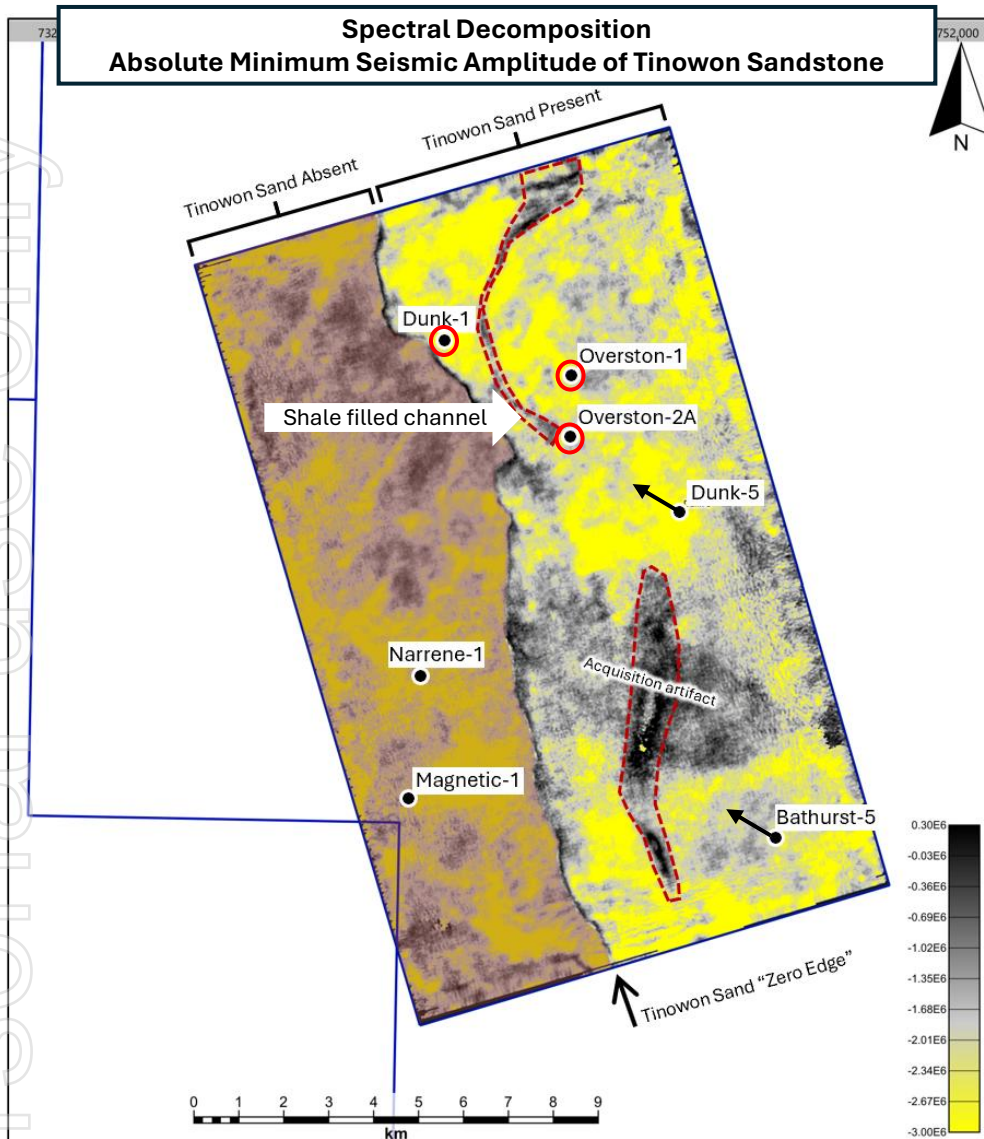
732

Spectral Decomposition
Absolute Minimum Seismic Amplitude of Tinowon Sandstone

752,000

N

Tinowon Sand Present

Tinowon Sand Absent

Dunk-1

Overston-1

Shale filled channel

Overston-2A

Dunk-5

Narrene-1

Acquisition artifact

Magnetic-1

Bathurst-5

Tinowon Sand "Zero Edge"

0 1 2 3 4 5 6 7 8 9
km

0.30E6
-0.03E6
-0.36E6
-0.69E6
-1.02E6
-1.35E6
-1.68E6
-2.01E6
-2.34E6
-2.67E6
-3.00E6